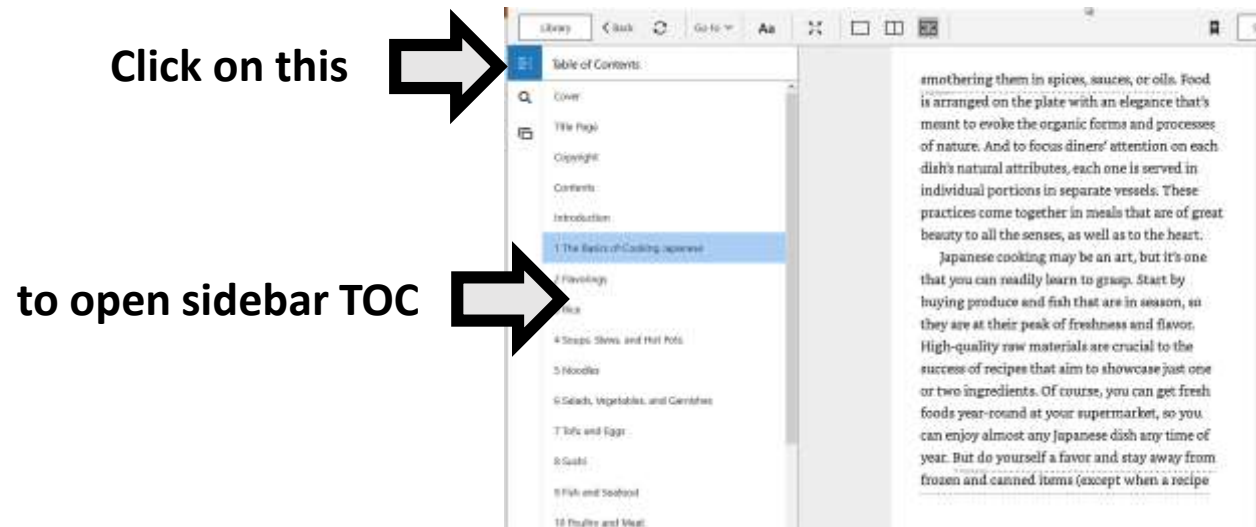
Click on this

to open sidebar TOC

Library
< Back
Go to
Aa

Table of Contents

Cover

Title Page

Copyright

Contents

Introduction

1 The Basics of Cooking Japanese

2 Flavorings

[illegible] Rice

4 Soups, Stews, and Hot Pots

5 Noodles

6 Salads, Vegetables, and Garnishes

7 Tofu and Eggs

8 Sushi

9 Fish and Seafood

10 Poultry and Meat

smothering them in spices, sauces, or oils. Food is arranged on the plate with an elegance that's meant to evoke the organic forms and processes of nature. And to focus diners' attention on each dish's natural attributes, each one is served in individual portions in separate vessels. These practices come together in meals that are of great beauty to all the senses, as well as to the heart.

Japanese cooking may be an art, but it's one that you can readily learn to grasp. Start by buying produce and fish that are in season, so they are at their peak of freshness and flavor. High-quality raw materials are crucial to the success of recipes that aim to showcase just one or two ingredients. Of course, you can get fresh foods year-round at your supermarket, so you can enjoy almost any Japanese dish any time of year. But do yourself a favor and stay away from frozen and canned items (except when a recipe